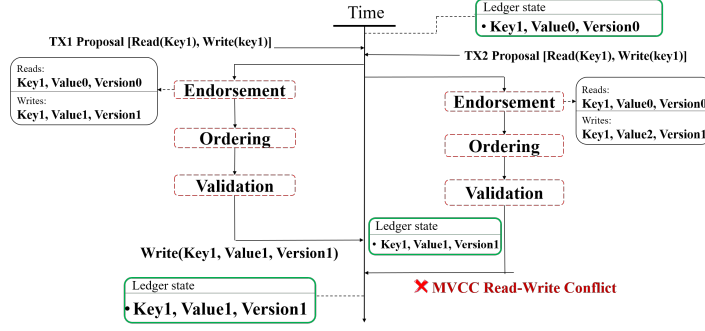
Time

Ledger state
• Key1, Value0, Version0

TX1 Proposal [Read(Key1), Write(key1)]

TX2 Proposal [Read(Key1), Write(key1)]

Reads:
Key1, Value0, Version0
Writes:
Key1, Value1, Version1

Endorsement

Ordering

Validation

Endorsement

Reads:
Key1, Value0, Version0
Writes:
Key1, Value2, Version1

Ordering

Validation

Ledger state
• Key1, Value1, Version1

Write(Key1, Value1, Version1)

✕ MVCC Read-Write Conflict

Ledger state
• Key1, Value1, Version1